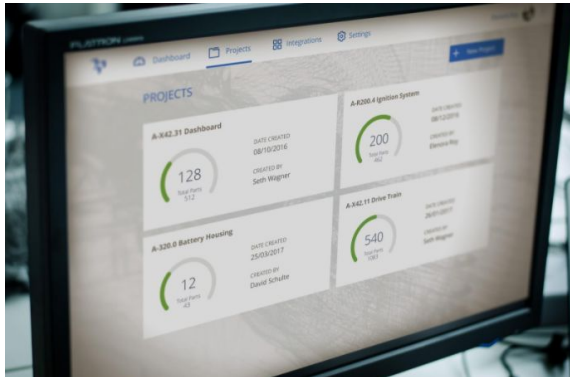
FLATRON

Dashboard
Projects
Integrations
Settings
+ New Project

PROJECTS

A-X42.31 Dashboard
128
Total Parts
512
DATE CREATED
08/10/2016
CREATED BY
Seth Wagner

A-R200.4 Ignition System
200
Total Parts
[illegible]
DATE CREATED
08/12/2016
CREATED BY
Elenora Roy

A-320.0 Battery Housing
12
Total Parts
48
DATE CREATED
25/03/2017
CREATED BY
David Schulte

A-X42.11 Drive Train
540
Total Parts
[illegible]
DATE CREATED
26/07/2017
CREATED BY
Seth Wagner